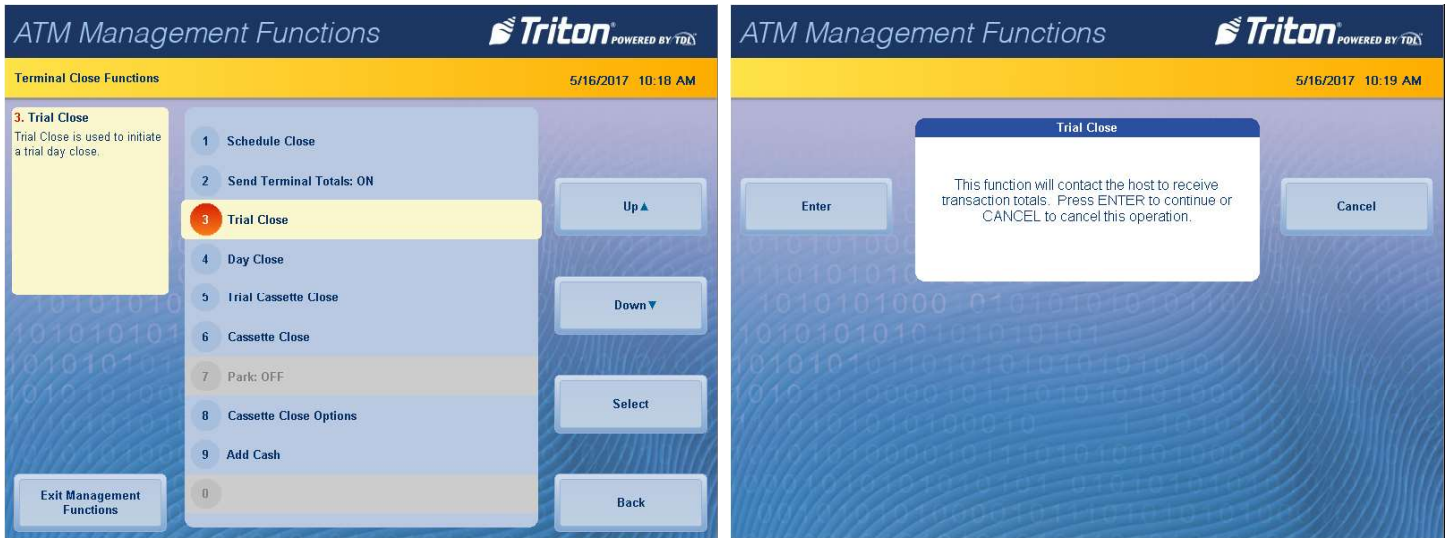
ATM Management Functions

Triton POWERED BY TDX

Terminal Close Functions

5/16/2017 10:18 AM

3. Trial Close
Trial Close is used to initiate a trial day close.

1 Schedule Close

2 Send Terminal Totals: ON

3 Trial Close

4 Day Close

5 Trial Cassette Close

6 Cassette Close

7 Park: OFF

8 Cassette Close Options

9 Add Cash

0

Up▲

Down▼

Select

Back

Exit Management Functions

ATM Management Functions

Triton POWERED BY TDX

5/16/2017 10:19 AM

Trial Close

This function will contact the host to receive transaction totals. Press ENTER to continue or CANCEL to cancel this operation.

Enter

Cancel